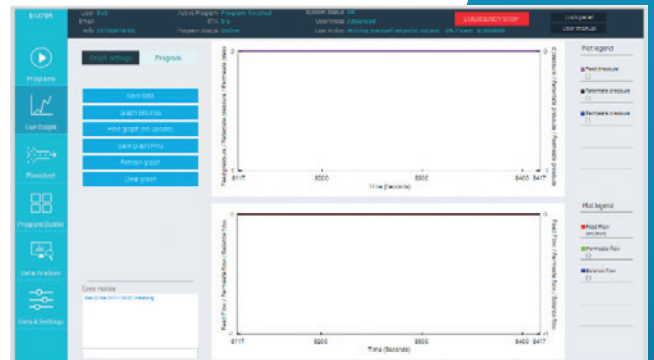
STATER	User: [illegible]	Active Program: Program finished	System Status: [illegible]
Email:	ETA: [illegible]	User Mode: Advanced
Info: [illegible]	Program Status: Online	Last Action: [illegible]

EMERGENCY STOP

Lock panel
User manual

Programs

Live Graph

Flowsheet

Program Builder

Data Analysis

Data & Settings

Graph settings	Program

Save data
Graph settings
Pop graph (no update)
Save graph PNG
Refresh graph
Clear graph

Live notes
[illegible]

Feed pressure / Retentate pressure / Permeate pressure
Retentate pressure / Permeate pressure
0
8117	8200	8300	8400	8417
Time (Seconds)

Feed Flow / Permeate flow / Balance flow
Permeate flow / Balance flow
0
8117	8200	8300	8400	8417
Time (Seconds)

Plot legend
Feed pressure
Retentate pressure
Permeate pressure

Plot legend
Feed Flow
Permeate flow
Balance flow